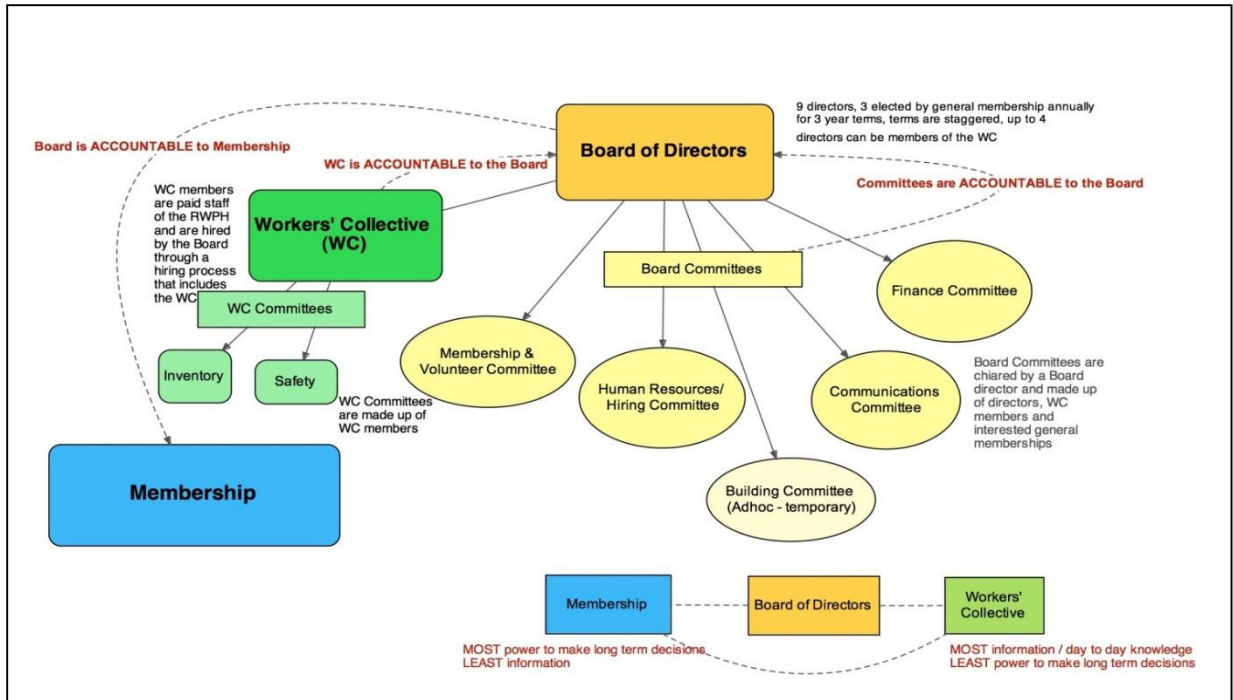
Board is ACCOUNTABLE to Membership

WC is ACCOUNTABLE to the Board

Board of Directors

9 directors, 3 elected by general membership annually for 3 year terms, terms are staggered, up to 4 directors can be members of the WC

Committees are ACCOUNTABLE to the Board

WC members are paid staff of the RWPH and are hired by the Board through a hiring process that includes the WC

Workers' Collective (WC)

WC Committees

Inventory

Safety

WC Committees are made up of WC members

Board Committees

Finance Committee

Membership & Volunteer Committee

Human Resources/ Hiring Committee

Communications Committee

Board Committees are chiared by a Board director and made up of directors, WC members and interested general memberships

Building Committee (Adhoc - temporary)

Membership

Membership

Board of Directors

Workers' Collective

MOST power to make long term decisions
LEAST information

MOST information / day to day knowledge
LEAST power to make long term decisions